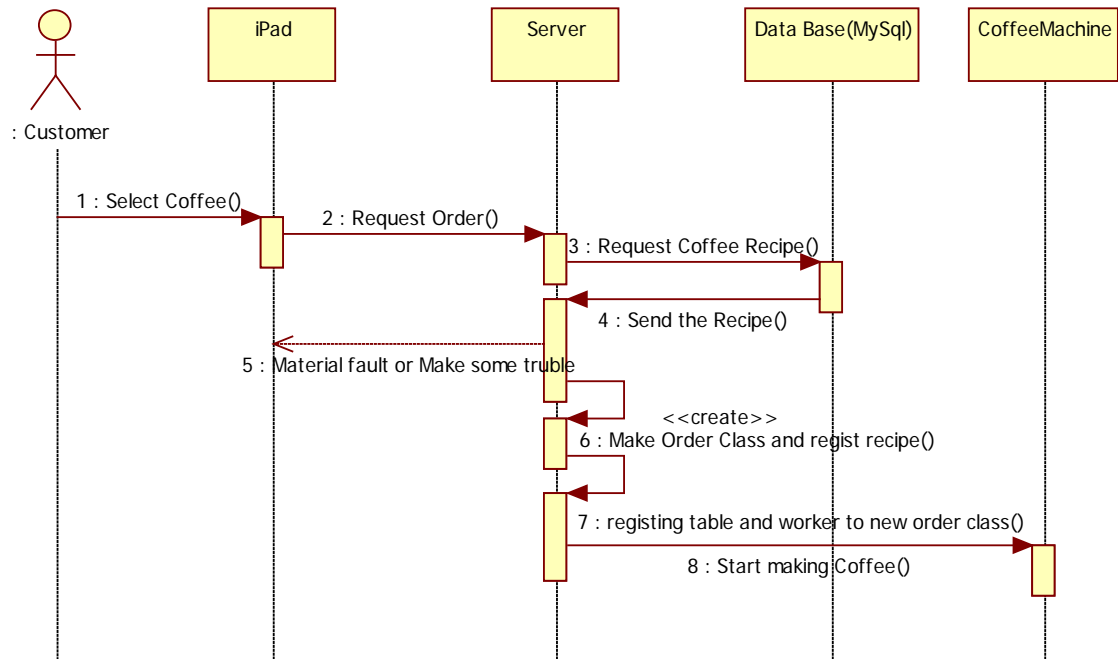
: Customer

iPad

Server

Data Base(MySql)

CoffeeMachine

1 : Select Coffee()

2 : Request Order()

3 : Request Coffee Recipe()

4 : Send the Recipe()

5 : Material fault or Make some truble

<<create>>

6 : Make Order Class and regist recipe()

7 : registing table and worker to new order class()

8 : Start making Coffee()